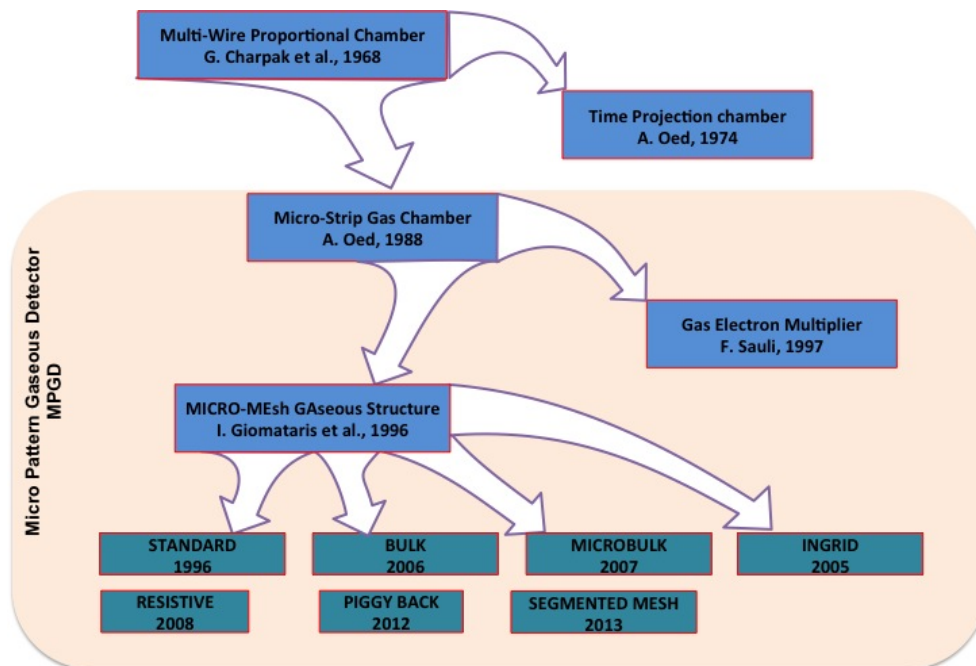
Multi-Wire Proportional Chamber
G. Charpak et al., 1968

Time Projection chamber
A. Oed, 1974

Micro Pattern Gaseous Detector
MPGD

Micro-Strip Gas Chamber
A. Oed, 1988

Gas Electron Multiplier
F. Sauli, 1997

MICRO-MEsh GAseous Structure
I. Giomataris et al., 1996

STANDARD
1996

BULK
2006

MICROBULK
2007

INGRID
2005

RESISTIVE
2008

PIGGY BACK
2012

SEGMENTED MESH
2013